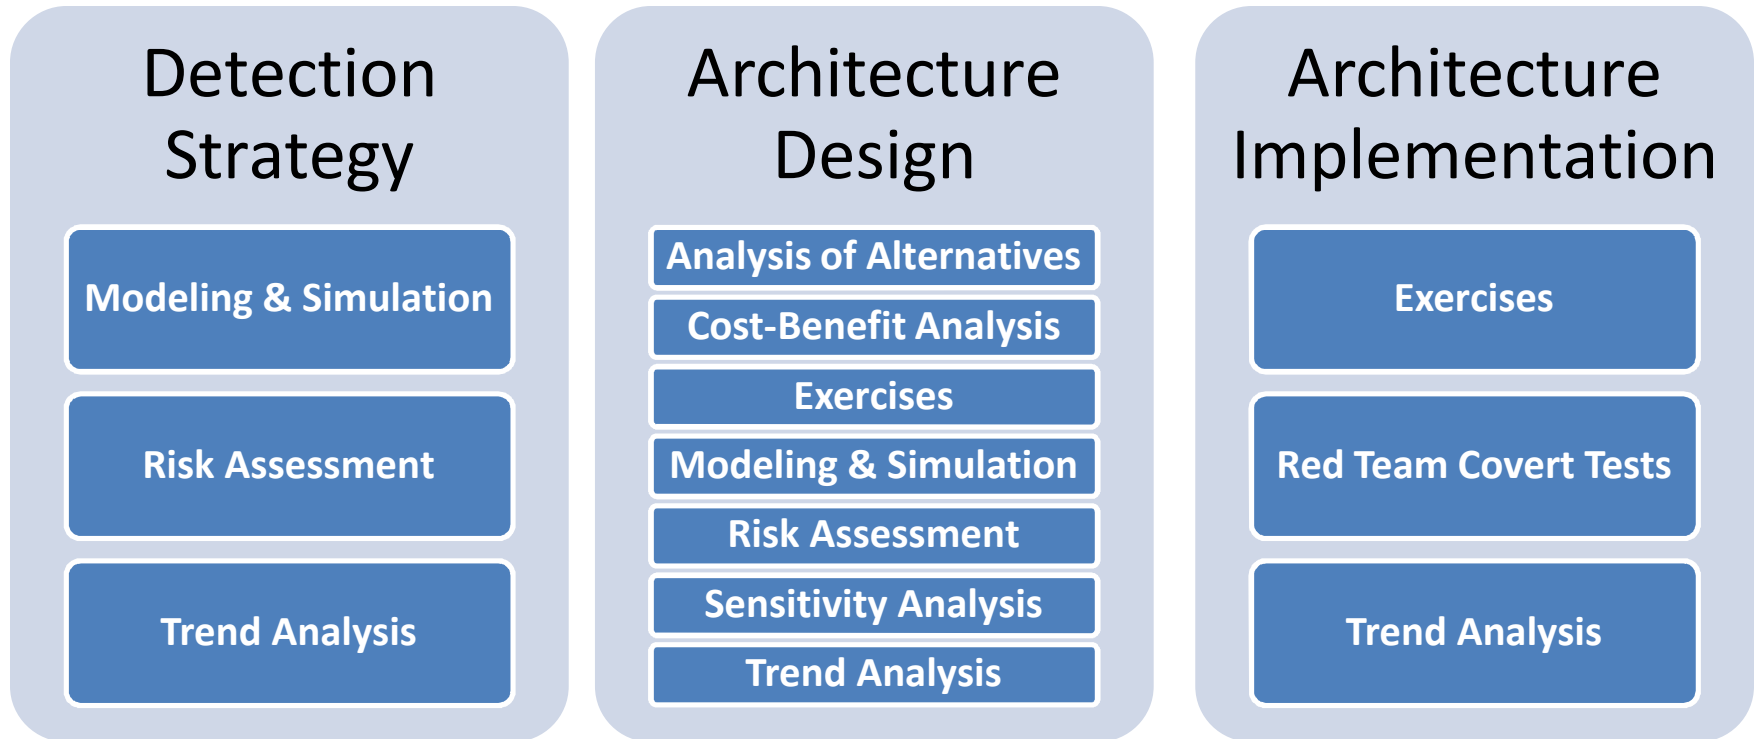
Detection Strategy

Modeling & Simulation

Risk Assessment

Trend Analysis

Architecture Design

Analysis of Alternatives

Cost-Benefit Analysis

Exercises

Modeling & Simulation

Risk Assessment

Sensitivity Analysis

Trend Analysis

Architecture Implementation

Exercises

Red Team Covert Tests

Trend Analysis